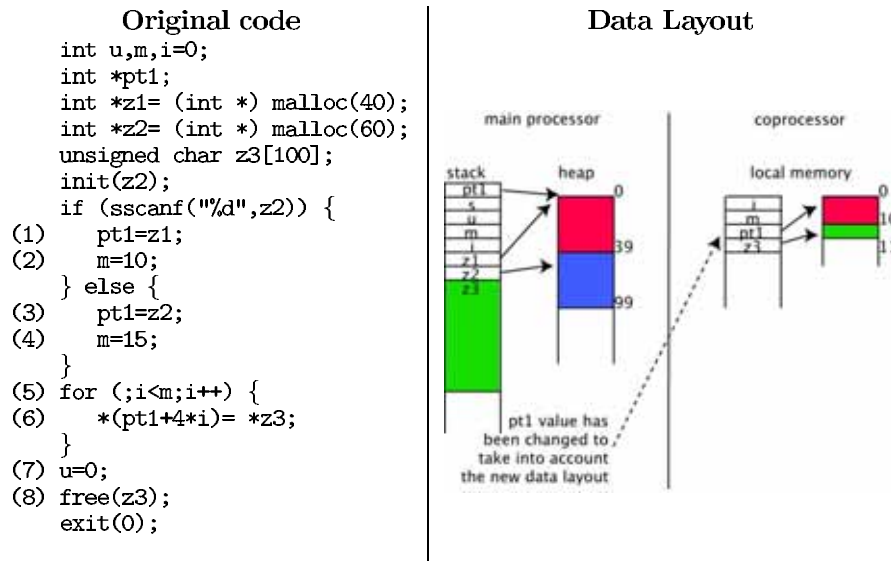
Original code

int u,m,i=0;
int *pt1;
int *z1= (int *) malloc(40);
int *z2= (int *) malloc(60);
unsigned char z3[100];
init(z2);
if (sscanf("%d",z2)) {
(1) pt1=z1;
(2) m=10;
} else {
(3) pt1=z2;
(4) m=15;
}
(5) for (;i<m;i++) {
(6) *(pt1+4*i)= *z3;
}
(7) u=0;
(8) free(z3);
exit(0);

Data Layout

main processor

stack
pt1
s
u
m
i
z1
z2
z3

heap
0
39
99

coprocessor

local memory
i
m
pt1
z3
0
1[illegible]
1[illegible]

pt1 value has been changed to take into account the new data layout